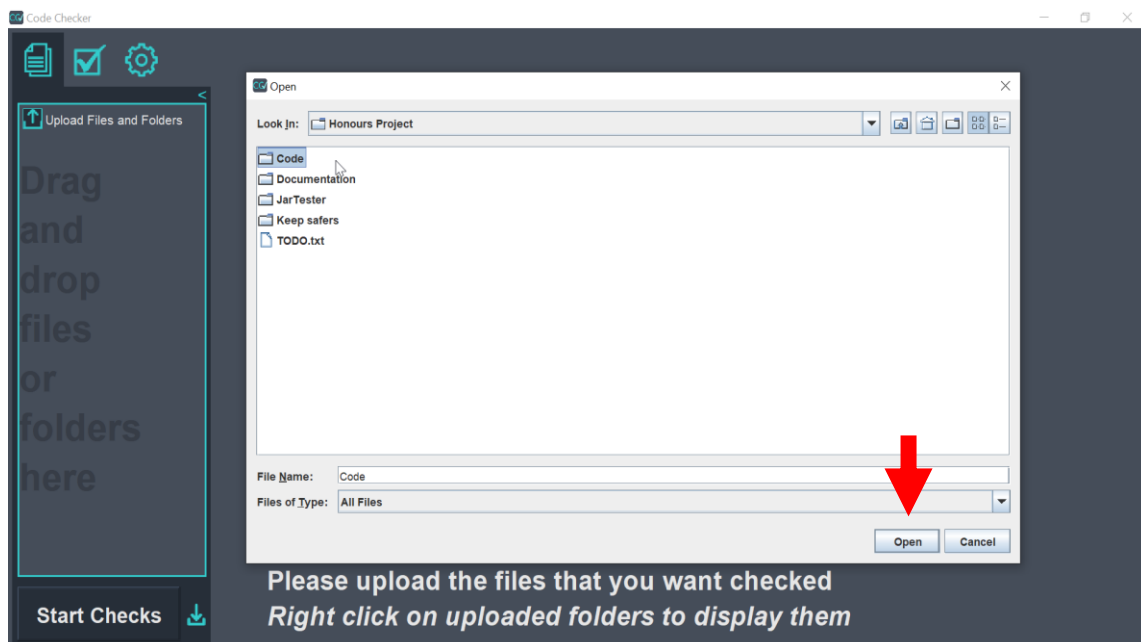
Code Checker

<

Upload Files and Folders

Drag and drop files or folders here

Start Checks

Open

Look In: Honours Project

Code
Documentation
JarTester
Keep safers
TODO.txt

File Name: Code

Files of Type: All Files

Open Cancel

Please upload the files that you want checked
*Right click on uploaded folders to display them*